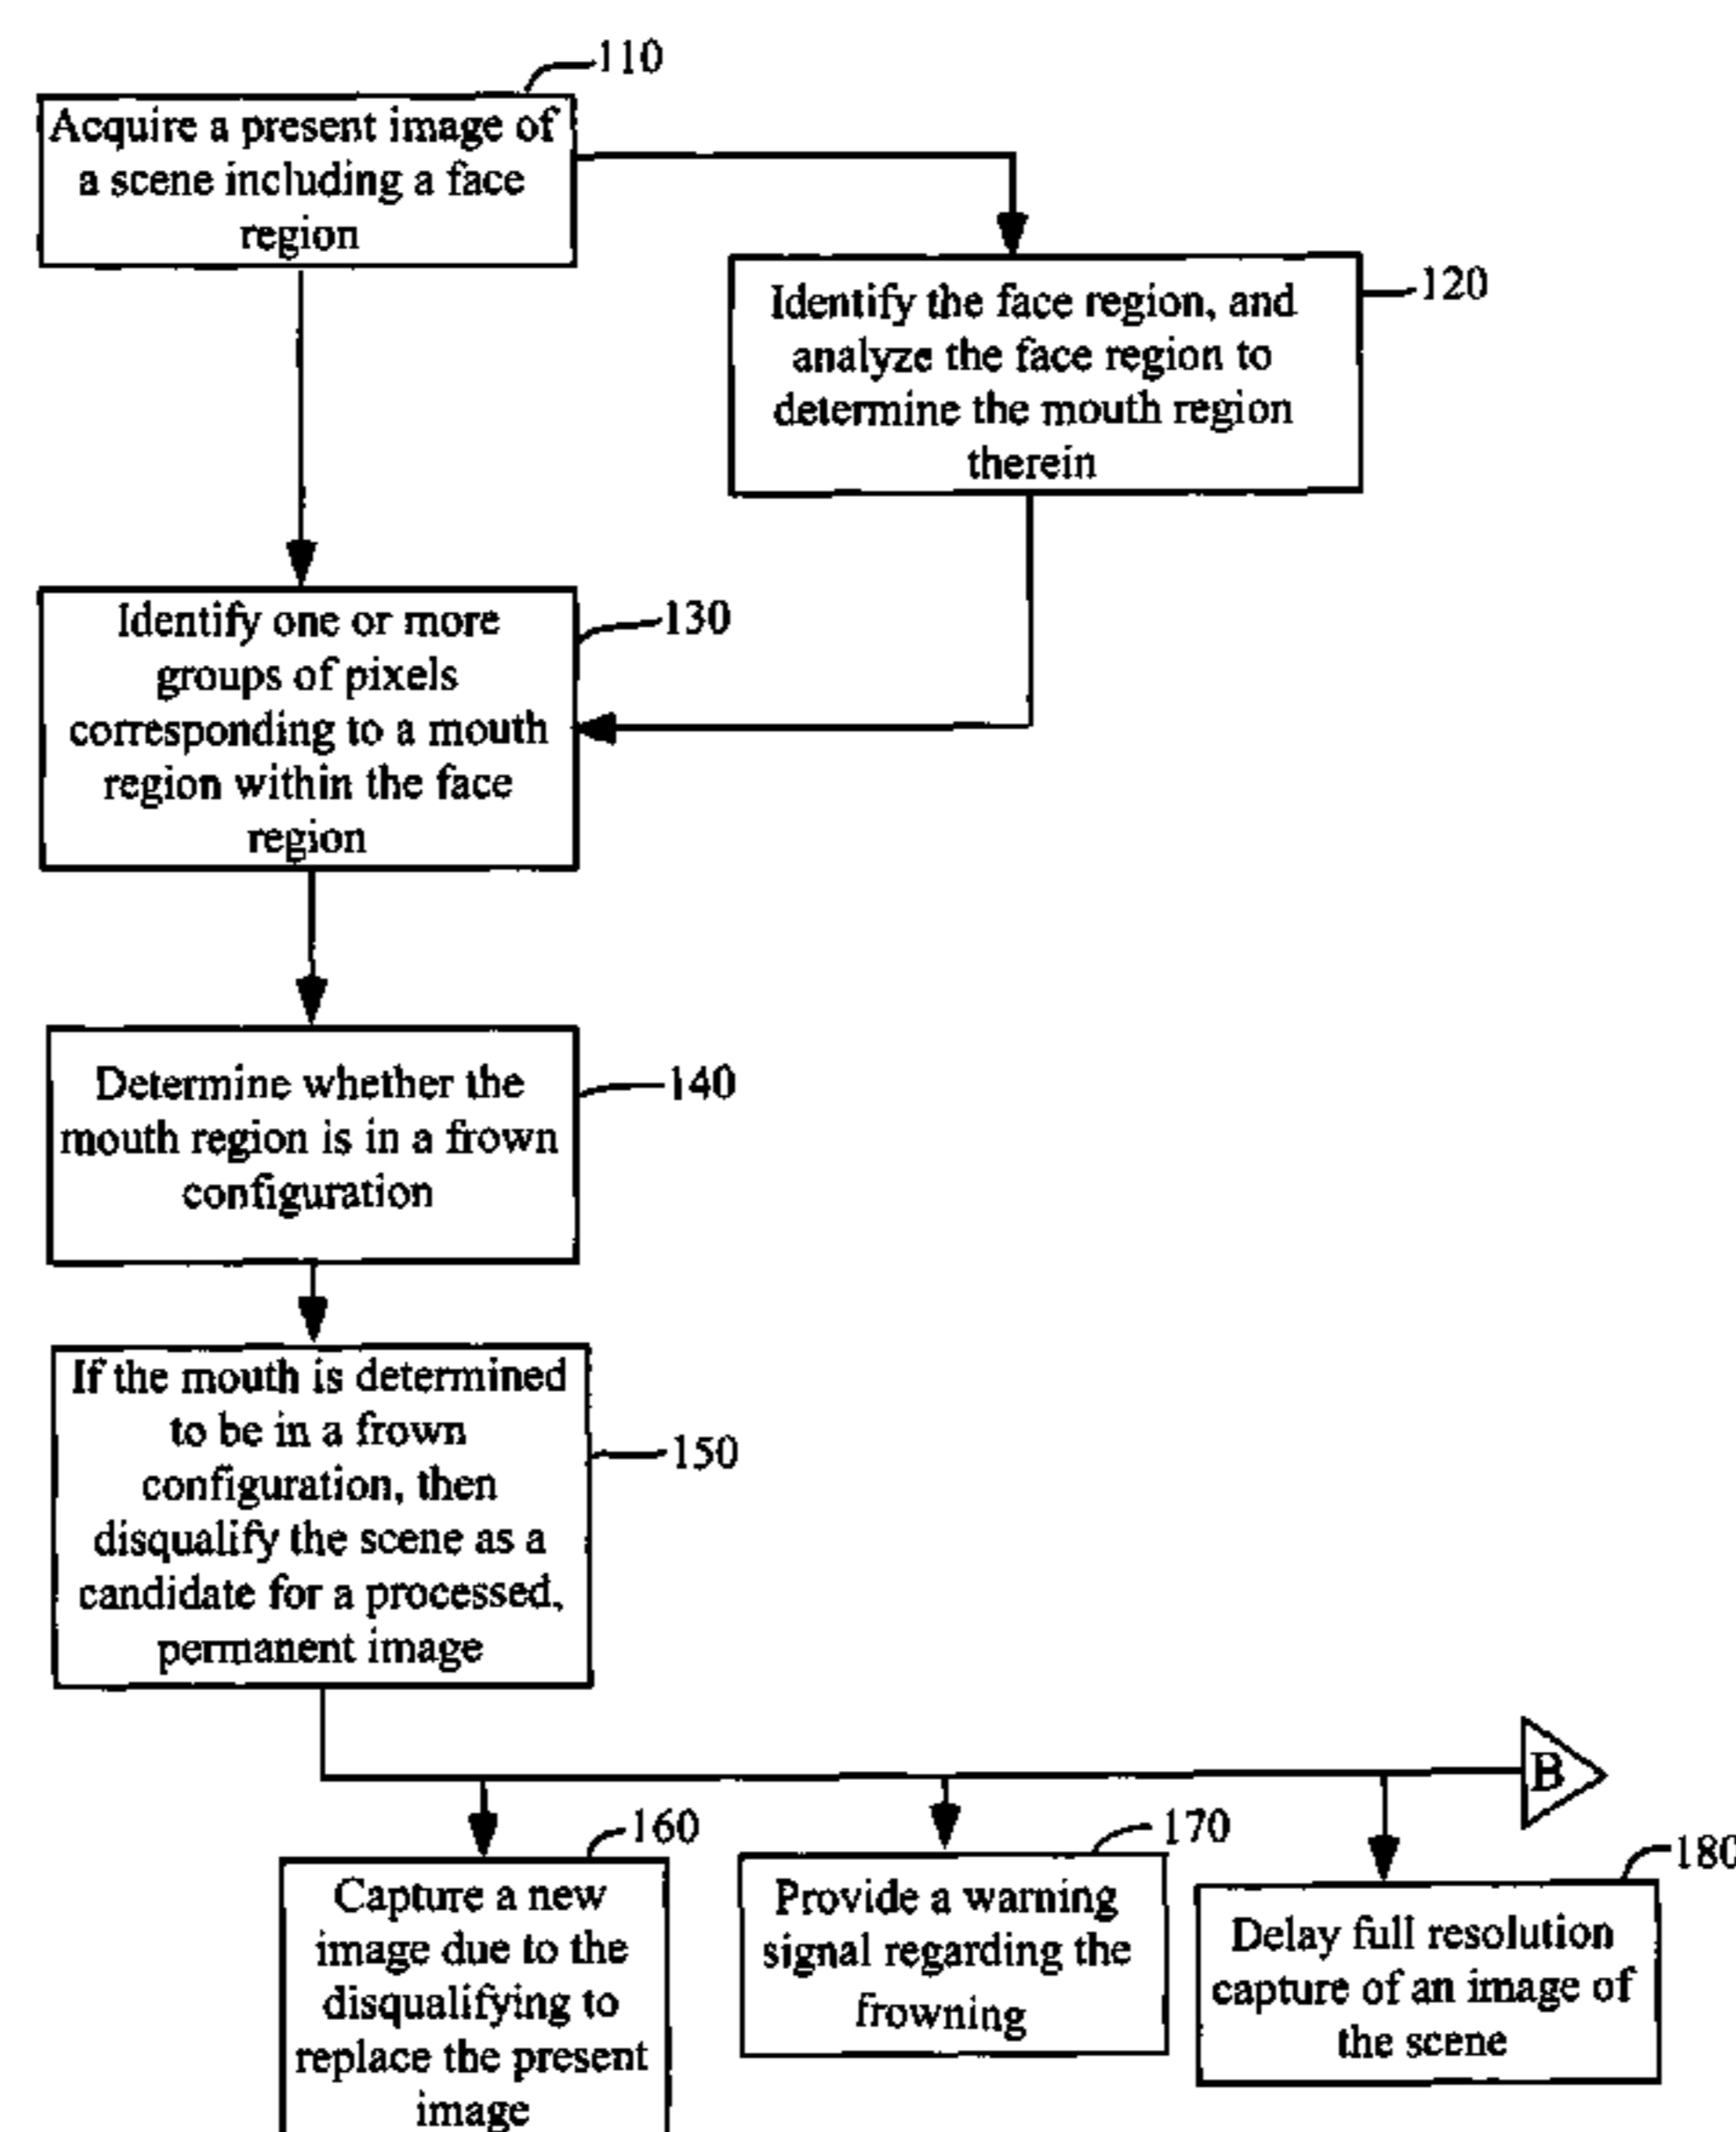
110
Acquire a present image of a scene including a face region

Identify the face region, and analyze the face region to determine the mouth region therein
120

Identify one or more groups of pixels corresponding to a mouth region within the face region
130

Determine whether the mouth region is in a frown configuration
140

If the mouth is determined to be in a frown configuration, then disqualify the scene as a candidate for a processed, permanent image
150

B

160
Capture a new image due to the disqualifying to replace the present image

170
Provide a warning signal regarding the frowning

180
Delay full resolution capture of an image of the scene